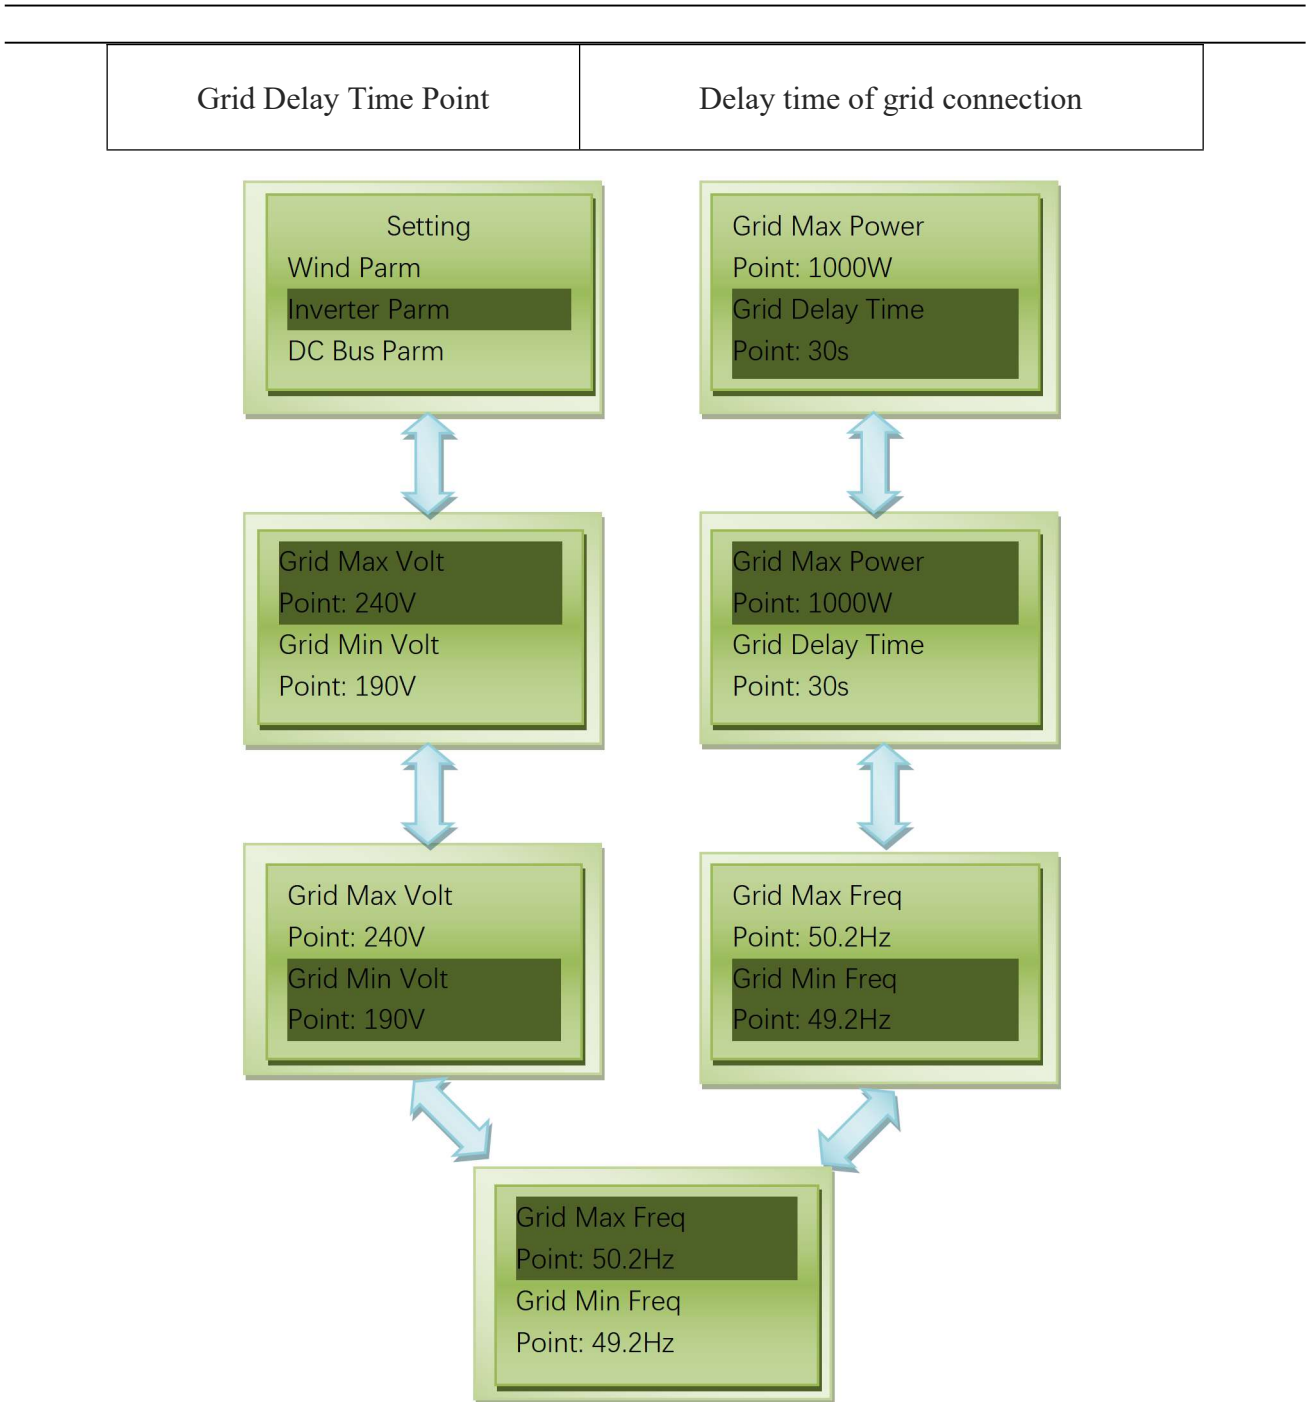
| Grid Delay Time Point | Delay time of grid connection |
|---|---|

Setting
Wind Parm
Inverter Parm
DC Bus Parm

Grid Max Volt
Point: 240V
Grid Min Volt
Point: 190V

Grid Max Volt
Point: 240V
Grid Min Volt
Point: 190V

Grid Max Freq
Point: 50.2Hz
Grid Min Freq
Point: 49.2Hz

Grid Max Freq
Point: 50.2Hz
Grid Min Freq
Point: 49.2Hz

Grid Max Power
Point: 1000W
Grid Delay Time
Point: 30s

Grid Max Power
Point: 1000W
Grid Delay Time
Point: 30s